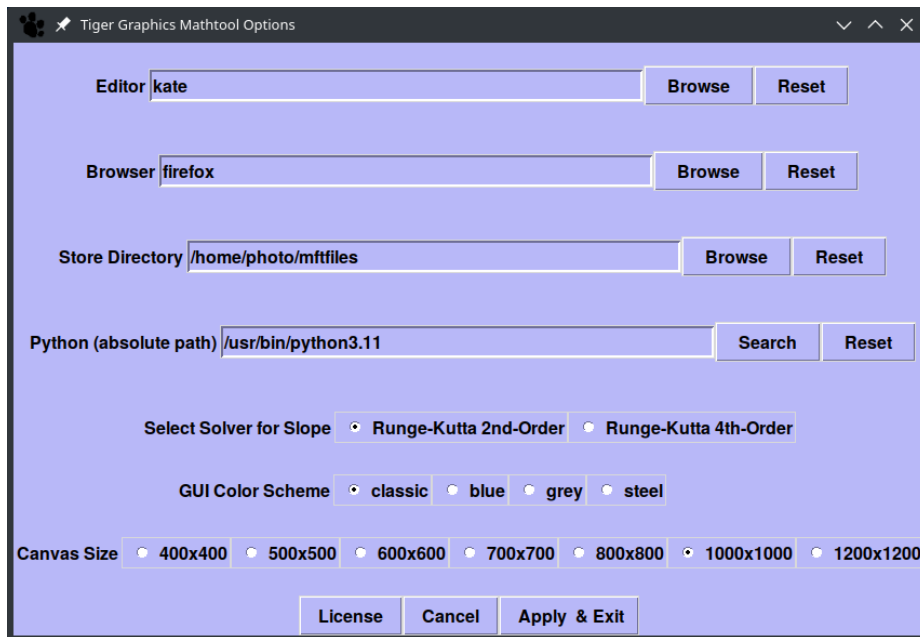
Tiger Graphics Mathtool Options

Editor kate Browse Reset

Browser firefox Browse Reset

Store Directory /home/photo/mftfiles Browse Reset

Python (absolute path) /usr/bin/python3.11 Search Reset

Select Solver for Slope Runge-Kutta 2nd-Order Runge-Kutta 4th-Order

GUI Color Scheme classic blue grey steel

Canvas Size 400x400 500x500 600x600 700x700 800x800 1000x1000 1200x1200

License Cancel Apply & Exit